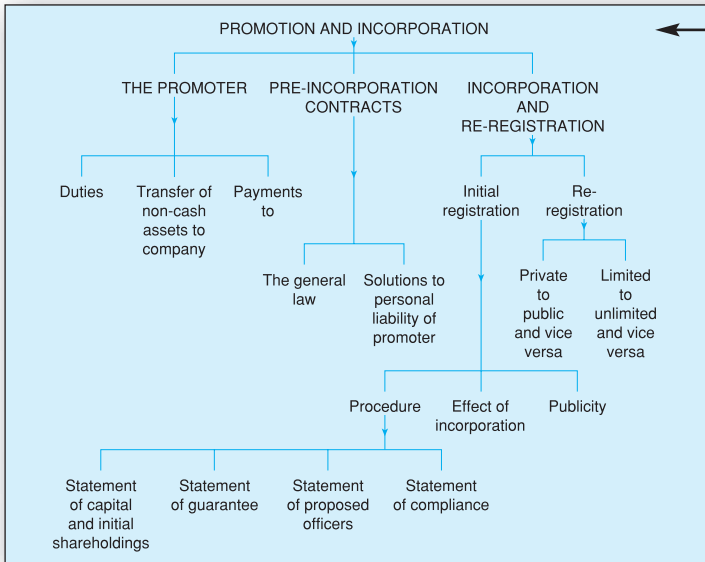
PROMOTION AND INCORPORATION

THE PROMOTER

PRE-INCORPORATION CONTRACTS

INCORPORATION AND RE-REGISTRATION

Duties

Transfer of non-cash assets to company

Payments to

Initial registration

Re-registration

The general law

Solutions to personal liability of promoter

Private to public and vice versa

Limited to unlimited and vice versa

Procedure

Effect of incorporation

Publicity

Statement of capital and initial shareholdings

Statement of guarantee

Statement of proposed officers

Statement of compliance